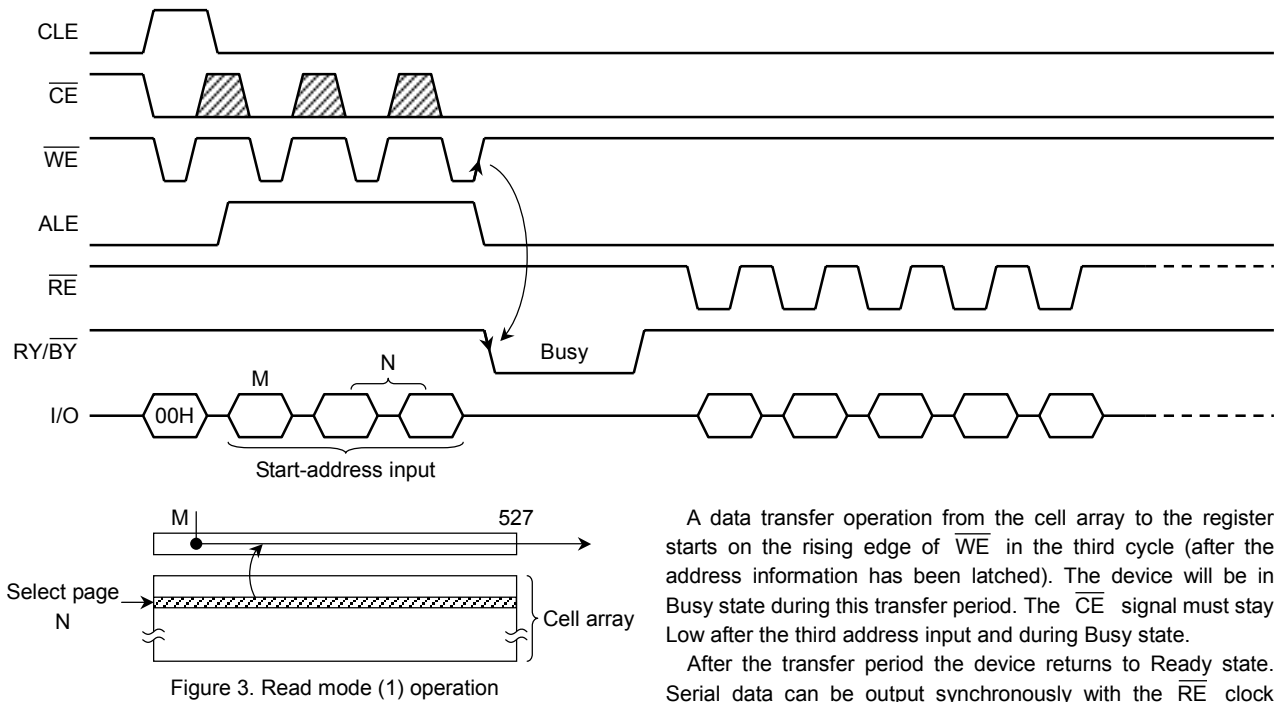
CLE
$\overline{CE}$
$\overline{WE}$
ALE
$\overline{RE}$
RY/$\overline{BY}$
I/O

M
N
Busy
00H
Start-address input

M
527
Select page N
Cell array

Figure 3. Read mode (1) operation

A data transfer operation from the cell array to the register starts on the rising edge of $\overline{WE}$ in the third cycle (after the address information has been latched). The device will be in Busy state during this transfer period. The $\overline{CE}$ signal must stay Low after the third address input and during Busy state.

After the transfer period the device returns to Ready state. Serial data can be output synchronously with the $\overline{RE}$ clock